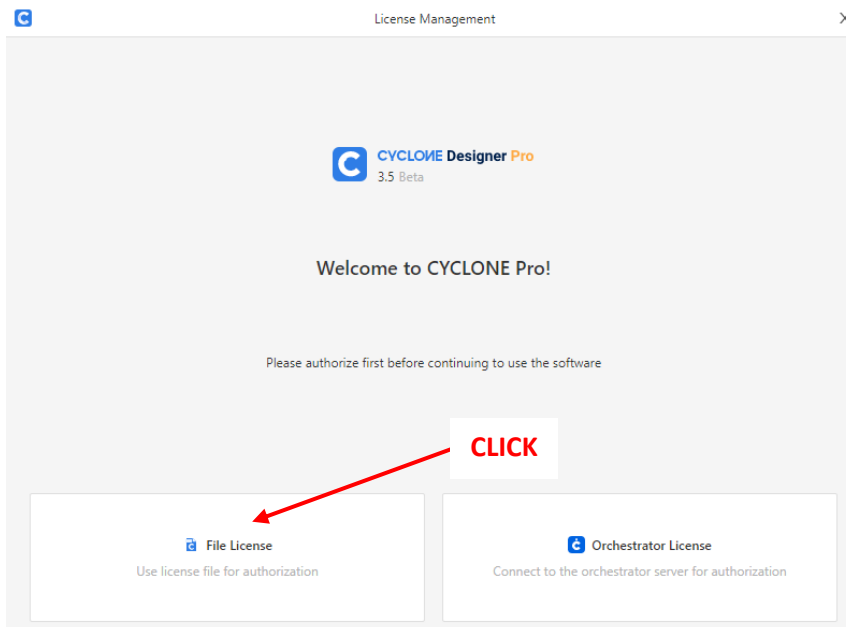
License Management

CYCLONE Designer Pro
3.5 Beta

Welcome to CYCLONE Pro!

Please authorize first before continuing to use the software

CLICK

File License
Use license file for authorization

Orchestrator License
Connect to the orchestrator server for authorization